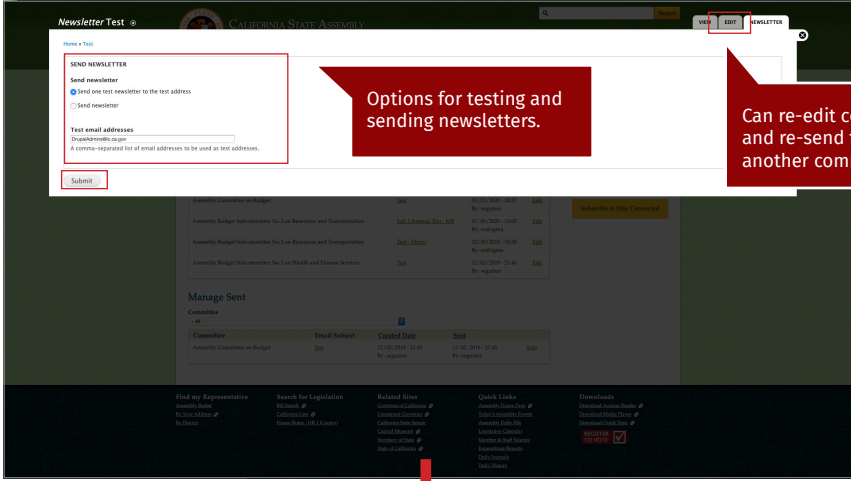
Newsletter Test

CALIFORNIA STATE ASSEMBLY

Search

VIEW EDIT NEWSLETTER

Home » Test

SEND NEWSLETTER

Send newsletter

Send one test newsletter to the test address

Send newsletter

Test email addresses

DrupalAdmin@lc.ca.gov

A comma-separated list of email addresses to be used as test addresses.

Submit

Options for testing and sending newsletters.

Can re-edit c and re-send another com

| Assembly Committee on Budget | Test | 01/21/2020 - 10:59 By: segaster | Edit |
|---|---|---|---|
| Assembly Budget Subcommittee No.3 on Resources and Transportation | Sub 3 Agenda Test - NB | 01/16/2020 - 10:05 By: rodriguea | Edit |
| Assembly Budget Subcommittee No.3 on Resources and Transportation | Test - Sharo | 12/03/2019 - 16:38 By: rodriguea | Edit |
| Assembly Budget Subcommittee No.1 on Health and Human Services | Test | 12/02/2019 - 21:46 By: segaster | Edit |

Subscribe to Your Connected

Manage Sent

Committee

- All -

| Committee | Email Subject | Created Date | Sent | |
|---|---|---|---|---|
| Assembly Committee on Budget | Test | 12/02/2019 - 21:40 By: segaster | 12/02/2019 - 21:40 By: segaster | Edit |

Find my Representative
Assembly Roster
By Your Address
By District

Search for Legislation
Bill Search
California Law
House Rules - HR 1 (Gov)

Related Sites
Governor of California
Lieutenant Governor
California State Senate
Capitol Museum
Secretary of State
State of California

Quick Links
Assembly Home Page
Today's Assembly Session
Assembly Daily File
Legislative Calendar
Member & Staff Salaries
Expenditure Reports
Daily Journals
Daily History

Downloads
Download Acrobat Reader
Download Media Player
Download Quick Time

REGISTER TO VOTE